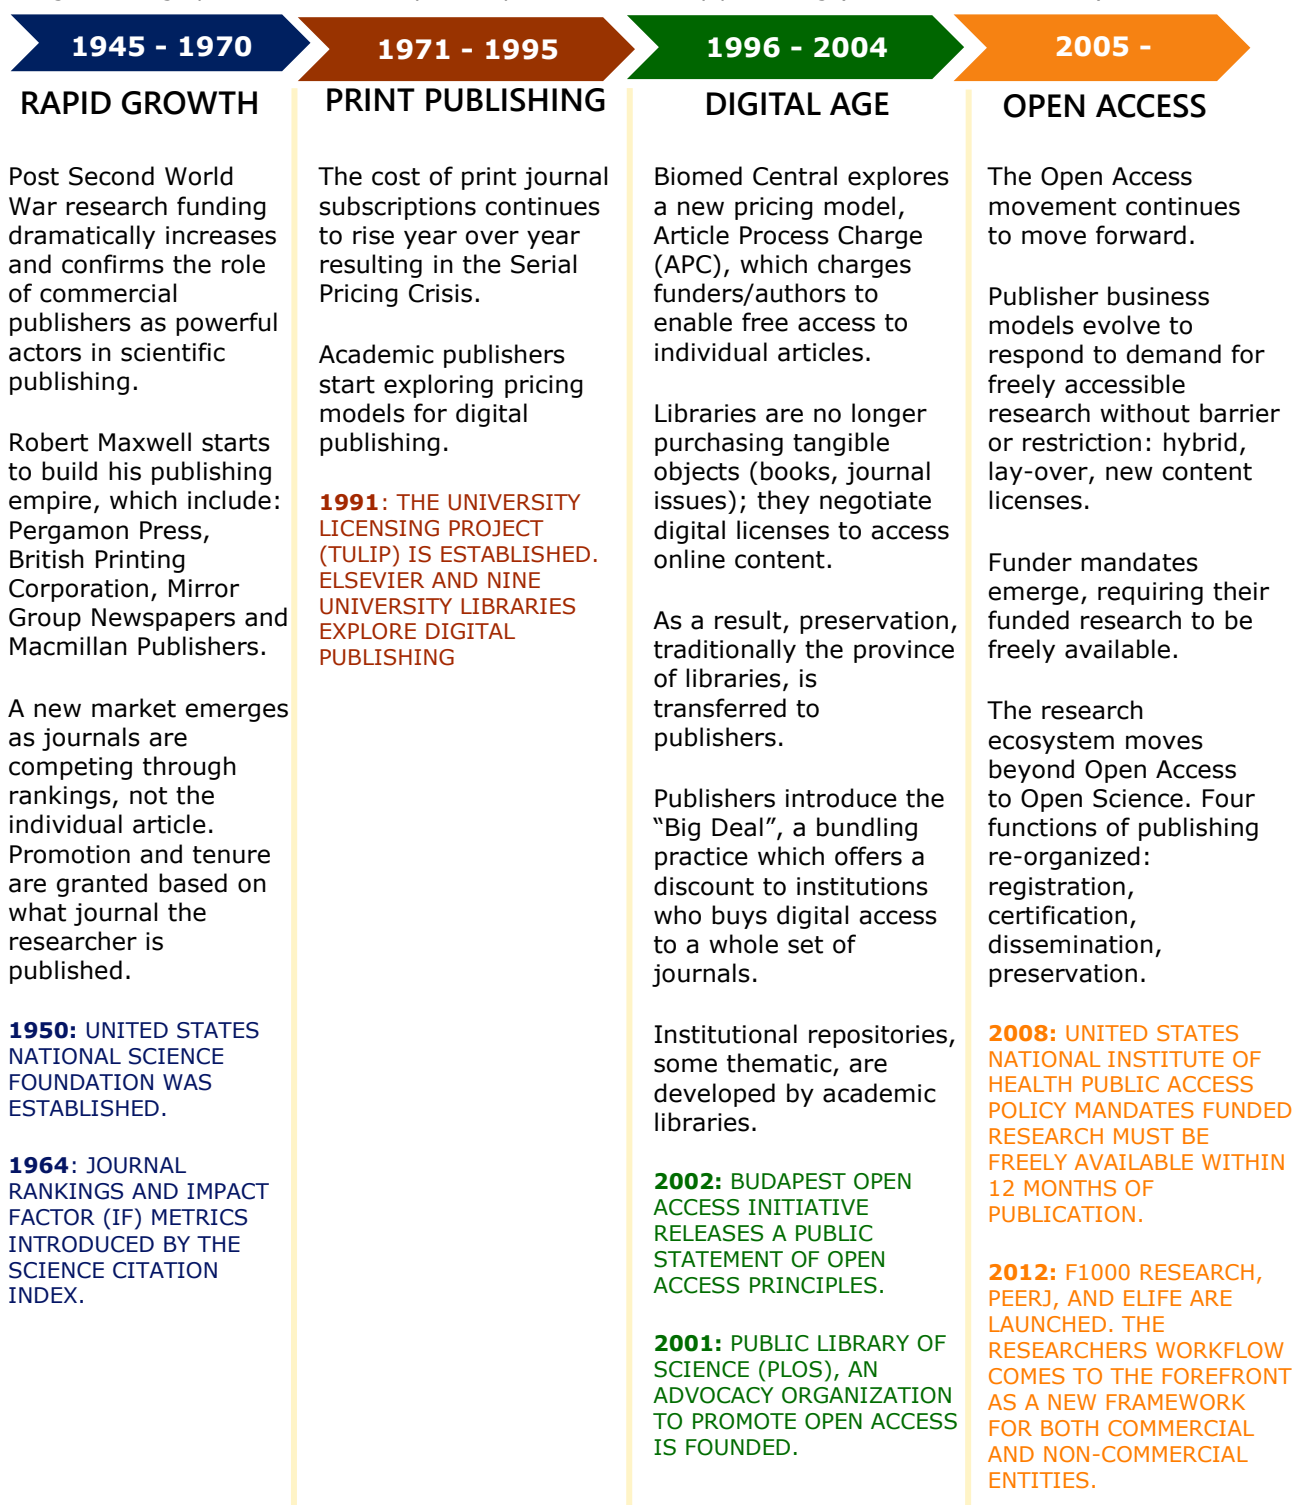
1945 - 1970

RAPID GROWTH

Post Second World War research funding dramatically increases and confirms the role of commercial publishers as powerful actors in scientific publishing.

Robert Maxwell starts to build his publishing empire, which include: Pergamon Press, British Printing Corporation, Mirror Group Newspapers and Macmillan Publishers.

A new market emerges as journals are competing through rankings, not the individual article. Promotion and tenure are granted based on what journal the researcher is published.

1950: UNITED STATES NATIONAL SCIENCE FOUNDATION WAS ESTABLISHED.

1964: JOURNAL RANKINGS AND IMPACT FACTOR (IF) METRICS INTRODUCED BY THE SCIENCE CITATION INDEX.

1971 - 1995

PRINT PUBLISHING

The cost of print journal subscriptions continues to rise year over year resulting in the Serial Pricing Crisis.

Academic publishers start exploring pricing models for digital publishing.

1991: THE UNIVERSITY LICENSING PROJECT (TULIP) IS ESTABLISHED. ELSEVIER AND NINE UNIVERSITY LIBRARIES EXPLORE DIGITAL PUBLISHING

1996 - 2004

DIGITAL AGE

Biomed Central explores a new pricing model, Article Process Charge (APC), which charges funders/authors to enable free access to individual articles.

Libraries are no longer purchasing tangible objects (books, journal issues); they negotiate digital licenses to access online content.

As a result, preservation, traditionally the province of libraries, is transferred to publishers.

Publishers introduce the “Big Deal”, a bundling practice which offers a discount to institutions who buys digital access to a whole set of journals.

Institutional repositories, some thematic, are developed by academic libraries.

2002: BUDAPEST OPEN ACCESS INITIATIVE RELEASES A PUBLIC STATEMENT OF OPEN ACCESS PRINCIPLES.

2001: PUBLIC LIBRARY OF SCIENCE (PLOS), AN ADVOCACY ORGANIZATION TO PROMOTE OPEN ACCESS IS FOUNDED.

2005 -

OPEN ACCESS

The Open Access movement continues to move forward.

Publisher business models evolve to respond to demand for freely accessible research without barrier or restriction: hybrid, lay-over, new content licenses.

Funder mandates emerge, requiring their funded research to be freely available.

The research ecosystem moves beyond Open Access to Open Science. Four functions of publishing re-organized: registration, certification, dissemination, preservation.

2008: UNITED STATES NATIONAL INSTITUTE OF HEALTH PUBLIC ACCESS POLICY MANDATES FUNDED RESEARCH MUST BE FREELY AVAILABLE WITHIN 12 MONTHS OF PUBLICATION.

2012: F1000 RESEARCH, PEERJ, AND ELIFE ARE LAUNCHED. THE RESEARCHERS WORKFLOW COMES TO THE FOREFRONT AS A NEW FRAMEWORK FOR BOTH COMMERCIAL AND NON-COMMERCIAL ENTITIES.